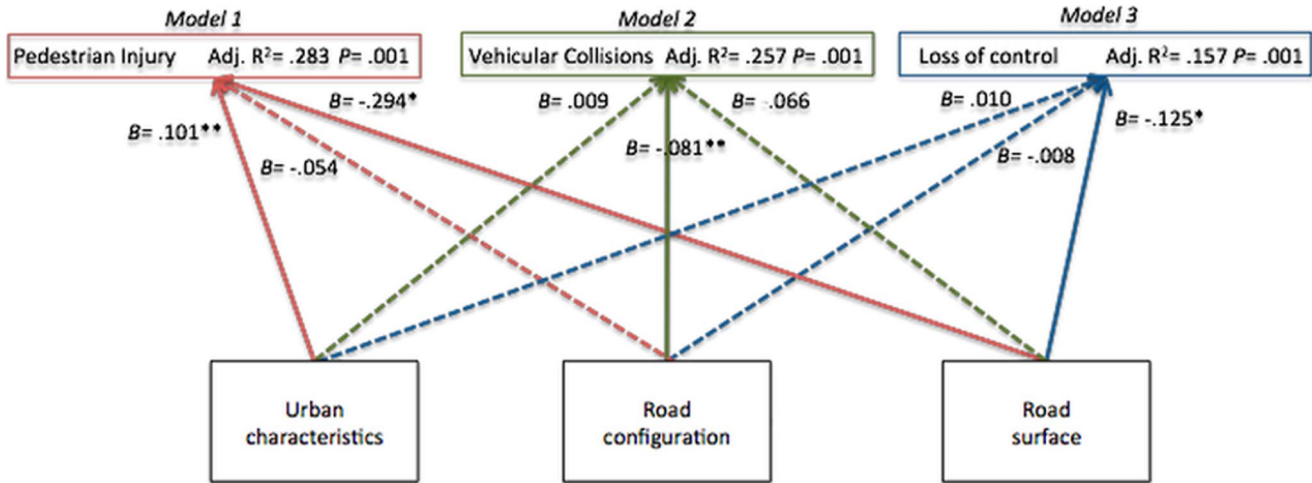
Model 1

Pedestrian Injury Adj. $R^2$= .283 $P$= .001

Model 2

Vehicular Collisions Adj. $R^2$= .257 $P$= .001

Model 3

Loss of control Adj. $R^2$= .157 $P$= .001

$B$= -.294*

$B$= .009

$B$= -.066

$B$= .010

$B$= .101**

$B$= -.054

$B$= -.081**

$B$= -.008

$B$= -.125*

Urban characteristics

Road configuration

Road surface